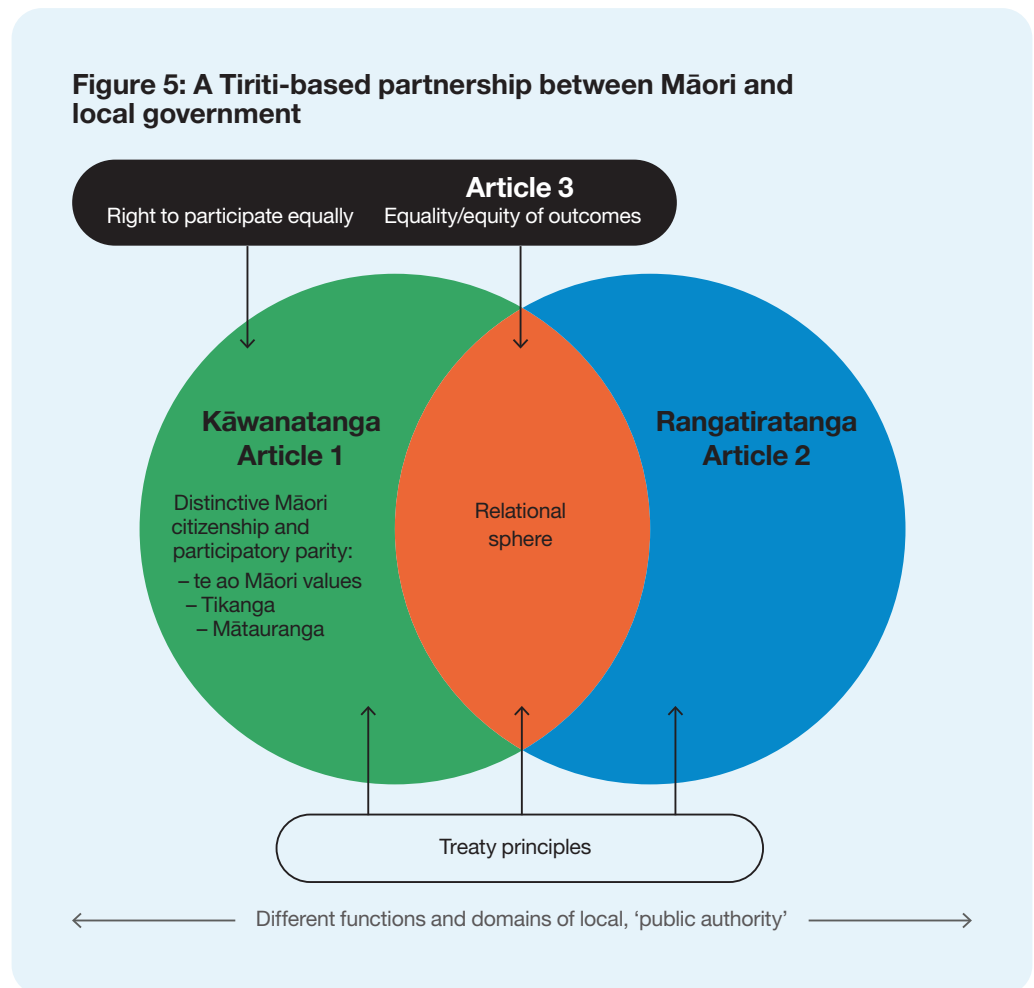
**Figure 5: A Tiriti-based partnership between Māori and local government**

Article 3

Right to participate equally

Equality/equity of outcomes

Kāwanatanga
Article 1

Distinctive Māori citizenship and participatory parity:
– te ao Māori values
– Tikanga
– Mātauranga

Relational sphere

Rangatiratanga
Article 2

Treaty principles

Different functions and domains of local, 'public authority'